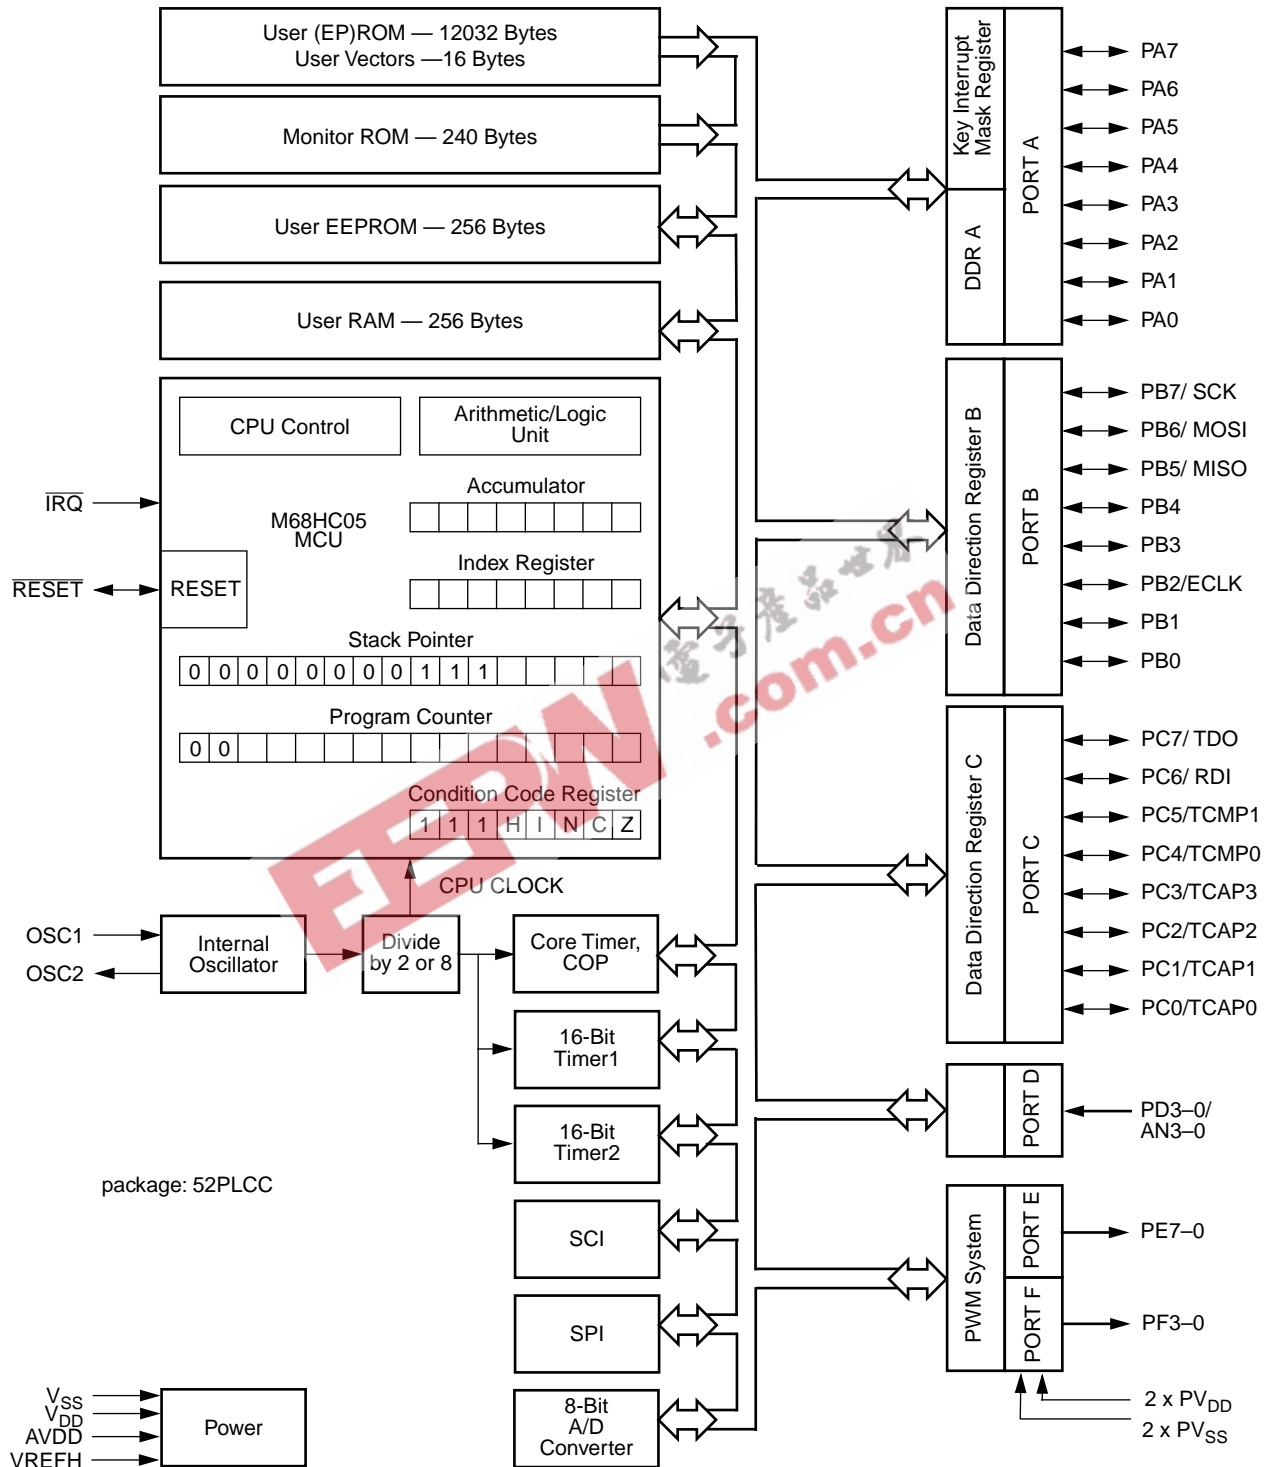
User (EP)ROM — 12032 Bytes
User Vectors —16 Bytes

Monitor ROM — 240 Bytes

User EEPROM — 256 Bytes

User RAM — 256 Bytes

CPU Control

Arithmetic/Logic Unit

Accumulator

M68HC05 MCU

$\overline{IRQ}$

Index Register

$\overline{RESET}$

RESET

Stack Pointer

0 0 0 0 0 0 0 0 1 1 1

Program Counter

0 0

Condition Code Register

1 1 1 H I N C Z

CPU CLOCK

OSC1

OSC2

Internal Oscillator

Divide by 2 or 8

Core Timer, COP

16-Bit Timer1

16-Bit Timer2

package: 52PLCC

SCI

SPI

$V_{SS}$
$V_{DD}$
AVDD
VREFH

Power

8-Bit A/D Converter

Key Interrupt Mask Register

DDR A

PORT A

PA7
PA6
PA5
PA4
PA3
PA2
PA1
PA0

Data Direction Register B

PORT B

PB7/ SCK
PB6/ MOSI
PB5/ MISO
PB4
PB3
PB2/ECLK
PB1
PB0

Data Direction Register C

PORT C

PC7/ TDO
PC6/ RDI
PC5/TCMP1
PC4/TCMP0
PC3/TCAP3
PC2/TCAP2
PC1/TCAP1
PC0/TCAP0

PORT D

PD3–0/ AN3–0

PWM System

PORT E

PE7–0

PORT F

PF3–0

2 x $PV_{DD}$
2 x $PV_{SS}$

EEPW
电子产品世界
.com.cn